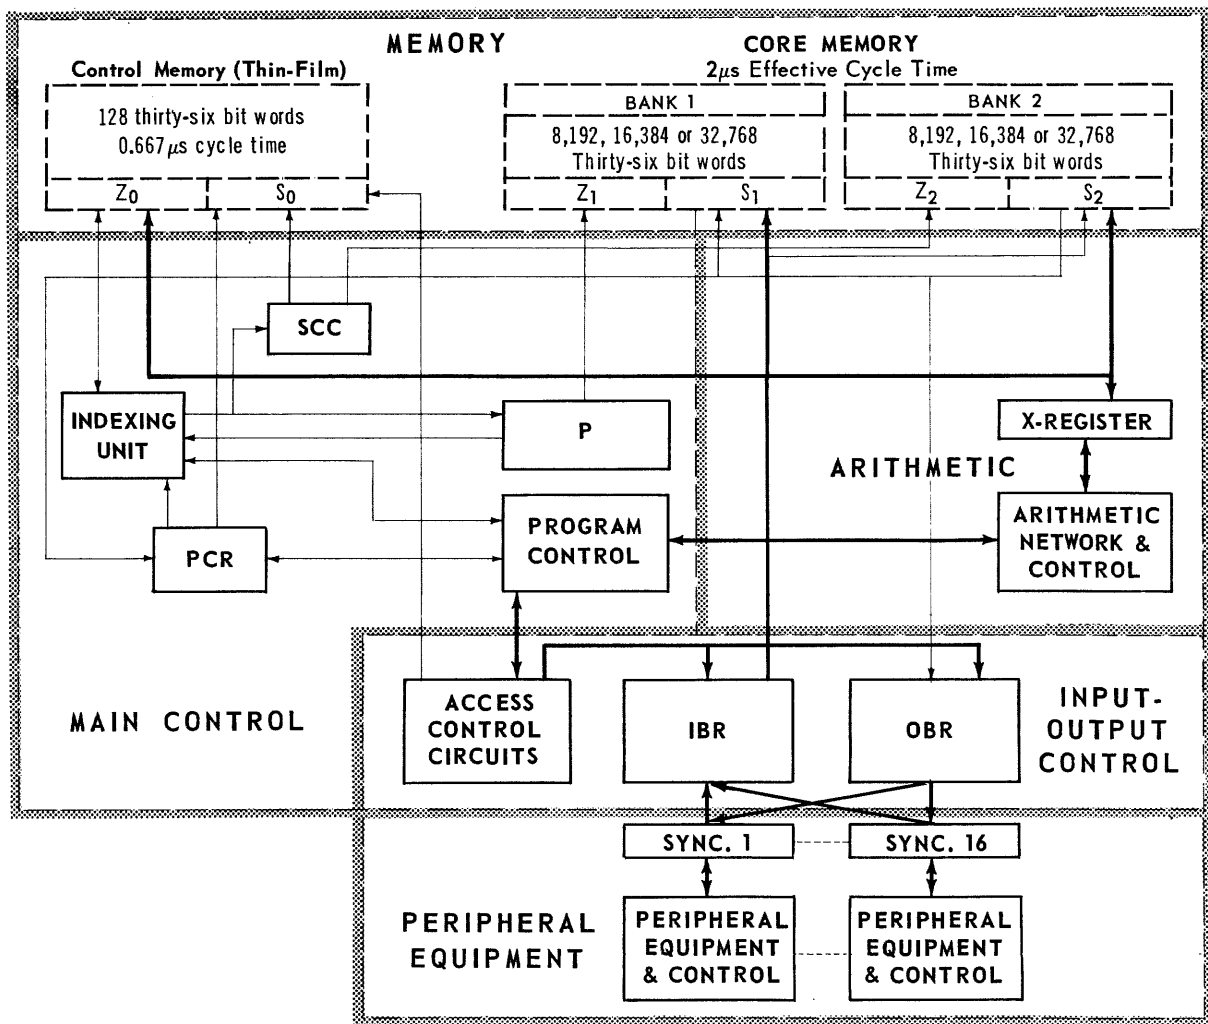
MEMORY

Control Memory (Thin-Film)

128 thirty-six bit words
0.667$\mu$s cycle time

$Z_0$ $S_0$

CORE MEMORY
2$\mu$s Effective Cycle Time

BANK 1

8,192, 16,384 or 32,768
Thirty-six bit words

$Z_1$ $S_1$

BANK 2

8,192, 16,384 or 32,768
Thirty-six bit words

$Z_2$ $S_2$

SCC

INDEXING UNIT

P

X-REGISTER

ARITHMETIC

PCR

PROGRAM CONTROL

ARITHMETIC NETWORK & CONTROL

MAIN CONTROL

ACCESS CONTROL CIRCUITS

IBR

OBR

INPUT-OUTPUT CONTROL

SYNC. 1

SYNC. 16

PERIPHERAL EQUIPMENT

PERIPHERAL EQUIPMENT & CONTROL

PERIPHERAL EQUIPMENT & CONTROL